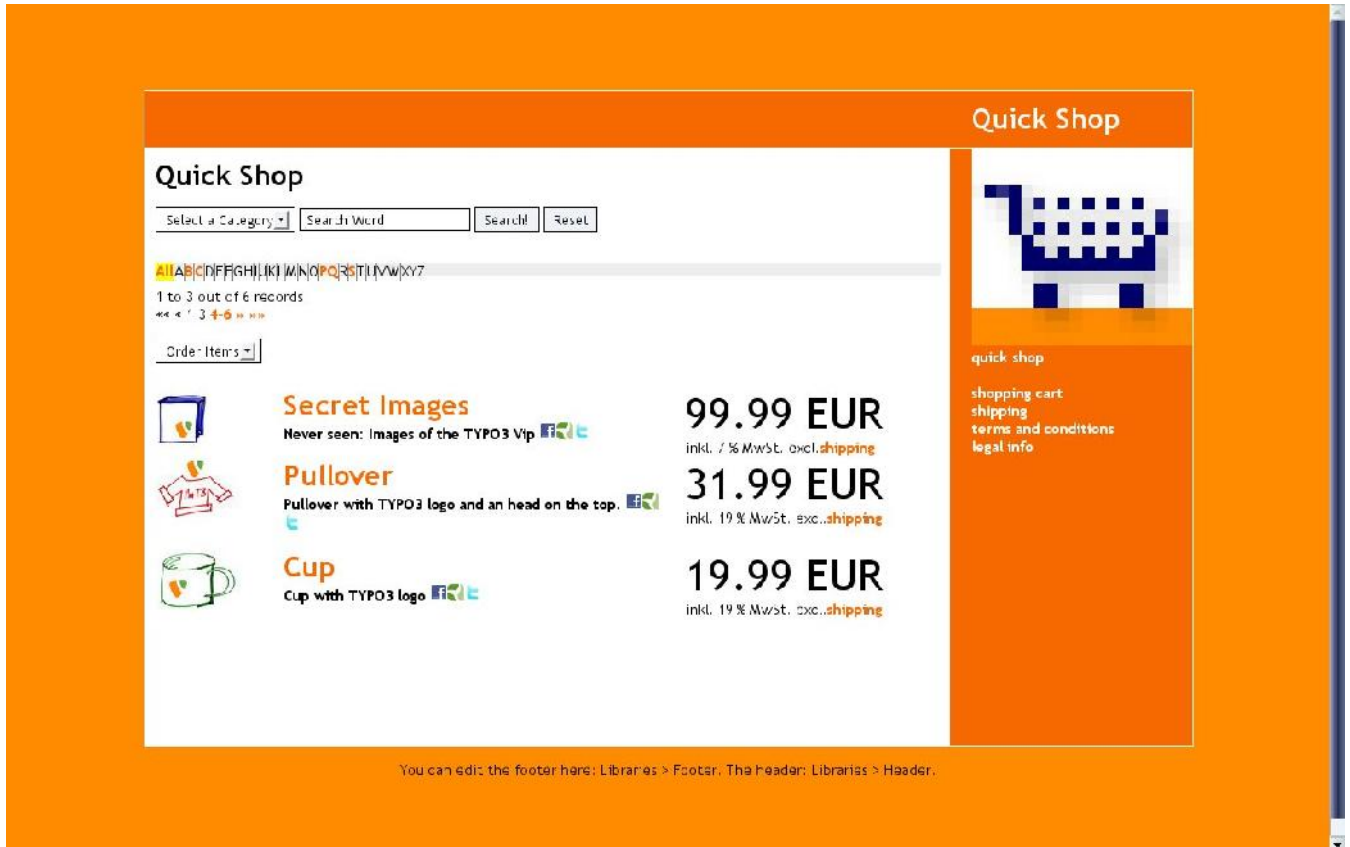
Quick Shop

Quick Shop

Select a Category | Search Word | Search! | Reset

All A B C D E F G H I J K L M N O P Q R S T U V W X Y Z

1 to 3 out of 6 records
«« « 1 3 4-6 » »»

Order Items

Secret Images
Never seen: Images of the TYPO3 Vip

99.99 EUR
inkl. 7 % MwSt. excl. shipping

Pullover
Pullover with TYPO3 logo and an head on the top.

31.99 EUR
inkl. 19 % MwSt. excl. shipping

Cup
Cup with TYPO3 logo

19.99 EUR
inkl. 19 % MwSt. excl. shipping

quick shop

shopping cart
shipping
terms and conditions
legal info

You can edit the footer here: Libraries > Footer. The header: Libraries > Header.